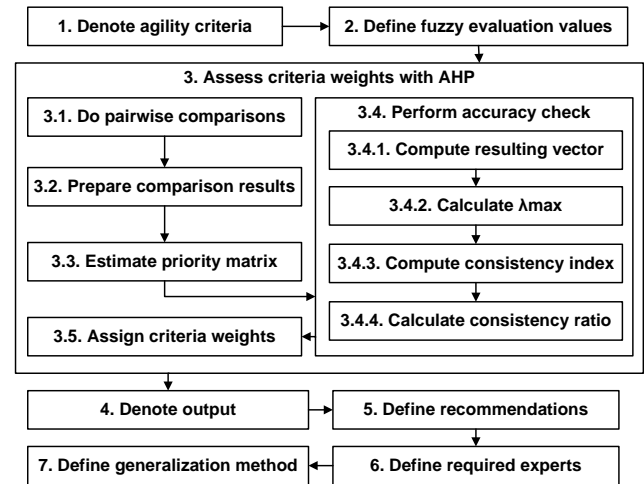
1. Denote agility criteria

2. Define fuzzy evaluation values

3. Assess criteria weights with AHP

3.1. Do pairwise comparisons

3.2. Prepare comparison results

3.3. Estimate priority matrix

3.4. Perform accuracy check

3.4.1. Compute resulting vector

3.4.2. Calculate λmax

3.4.3. Compute consistency index

3.4.4. Calculate consistency ratio

3.5. Assign criteria weights

4. Denote output

5. Define recommendations

6. Define required experts

7. Define generalization method